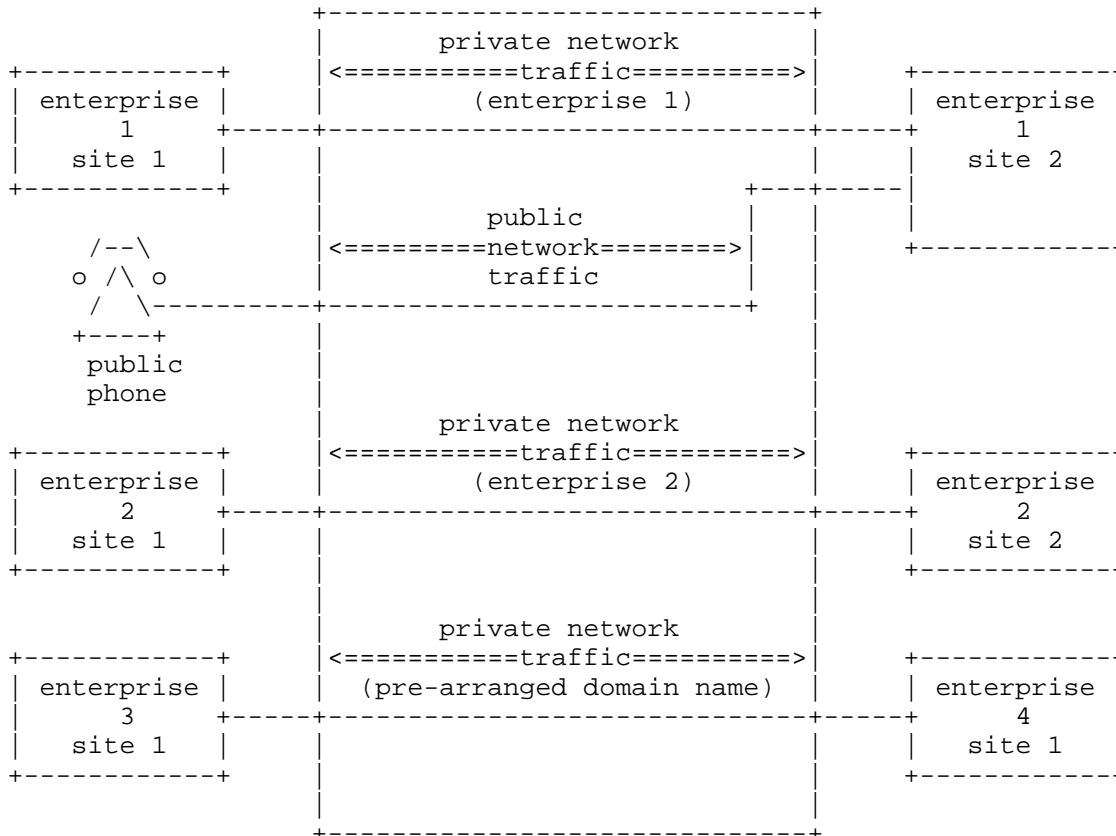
private network
<==========traffic==========>
(enterprise 1)

enterprise 1 site 1

enterprise 1 site 2

public
<=========network========>
traffic

public phone

private network
<==========traffic==========>
(enterprise 2)

enterprise 2 site 1

enterprise 2 site 2

private network
<==========traffic==========>
(pre-arranged domain name)

enterprise 3 site 1

enterprise 4 site 1